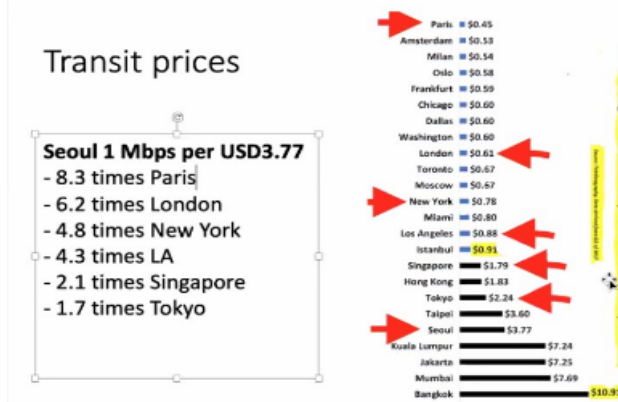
Transit prices

Seoul 1 Mbps per USD3.77
- 8.3 times Paris
- 6.2 times London
- 4.8 times New York
- 4.3 times LA
- 2.1 times Singapore
- 1.7 times Tokyo

| City | Price |
|---|---|
| Paris | $0.45 |
| Amsterdam | $0.53 |
| Milan | $0.54 |
| Oslo | $0.58 |
| Frankfurt | $0.59 |
| Chicago | $0.60 |
| Dallas | $0.60 |
| Washington | $0.60 |
| London | $0.61 |
| Toronto | $0.67 |
| Moscow | $0.67 |
| New York | $0.78 |
| Miami | $0.80 |
| Los Angeles | $0.88 |
| Istanbul | $0.91 |
| Singapore | $1.79 |
| Hong Kong | $1.83 |
| Tokyo | $2.24 |
| Taipei | $3.60 |
| Seoul | $3.77 |
| Kuala Lumpur | $7.24 |
| Jakarta | $7.25 |
| Mumbai | $7.69 |
| Bangkok | $10.9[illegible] |

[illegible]